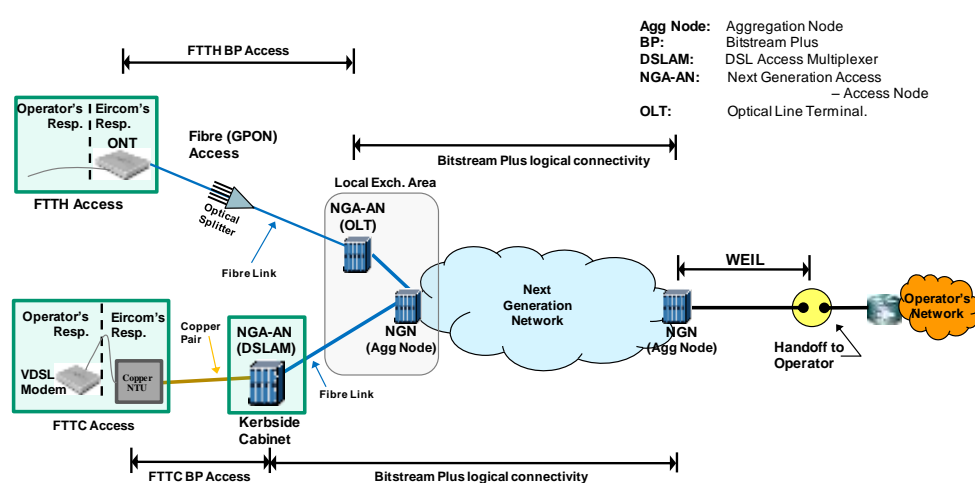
Agg Node: Aggregation Node
BP: Bitstream Plus
DSLAM: DSL Access Multiplexer
NGA-AN: Next Generation Access – Access Node
OLT: Optical Line Terminal.

FTTH BP Access

Operator's Resp.
Eircom's Resp.
ONT

FTTH Access

Fibre (GPON) Access

Optical Splitter

Fibre Link

Bitstream Plus logical connectivity

Local Exch. Area

NGA-AN (OLT)

NGN (Agg Node)

Next Generation Network

NGN (Agg Node)

WEIL

Handoff to Operator

Operator's Network

Operator's Resp.
Eircom's Resp.

VDSL Modem

Copper NTU

Copper Pair

NGA-AN (DSLAM)

Kerbside Cabinet

Fibre Link

FTTC Access

FTTC BP Access

Bitstream Plus logical connectivity